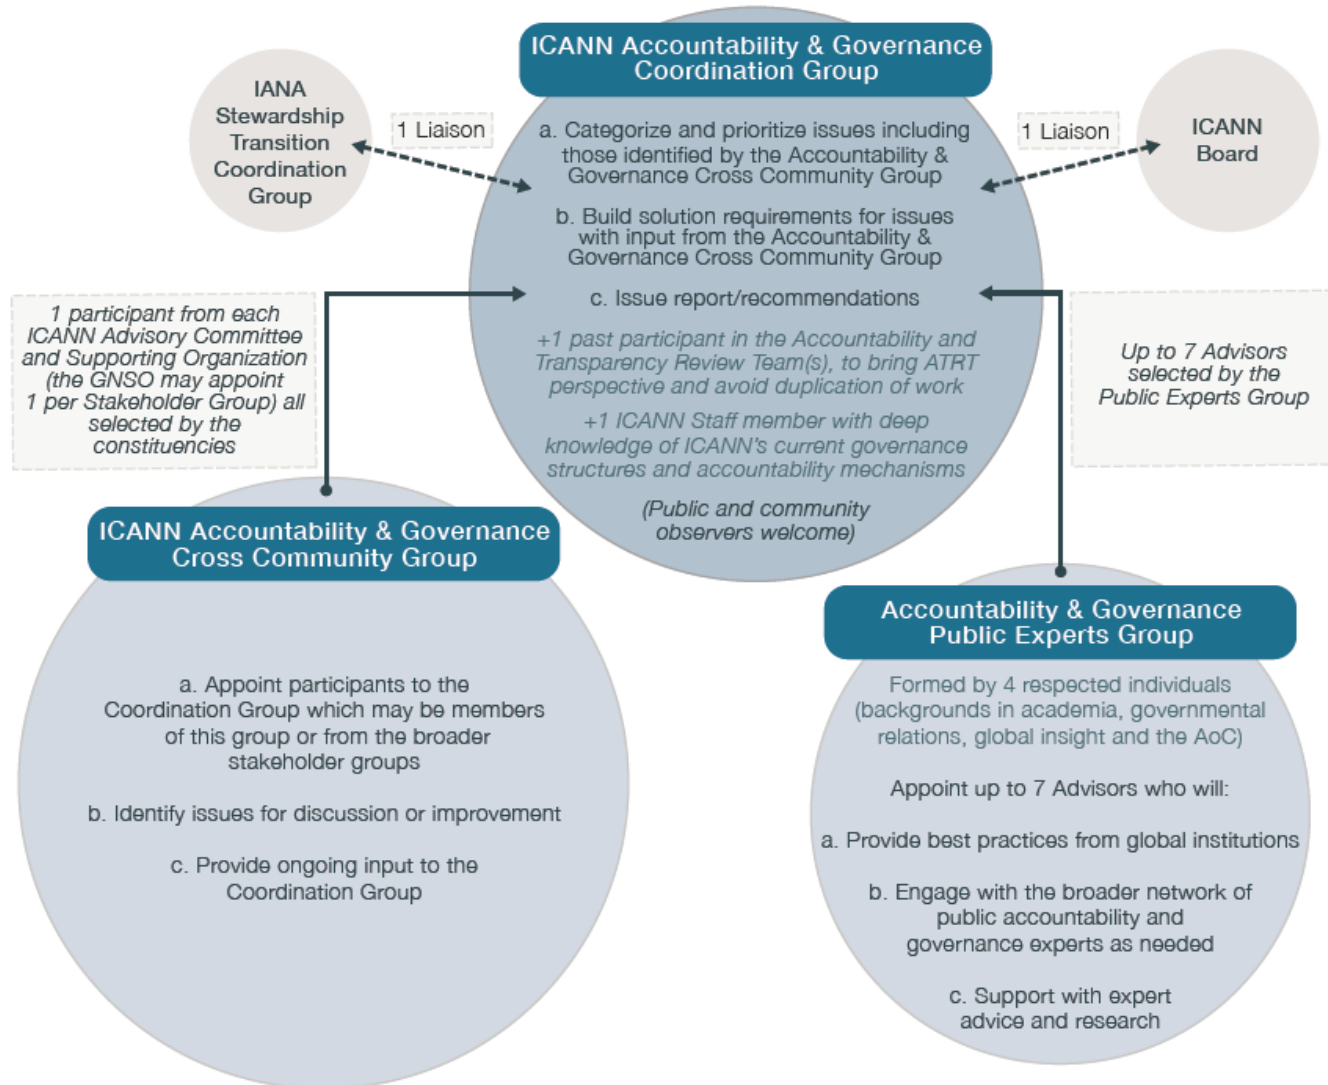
ICANN Accountability & Governance Coordination Group

IANA Stewardship Transition Coordination Group

1 Liaison

1 Liaison

ICANN Board

a. Categorize and prioritize issues including those identified by the Accountability & Governance Cross Community Group

b. Build solution requirements for issues with input from the Accountability & Governance Cross Community Group

c. Issue report/recommendations

+1 past participant in the Accountability and Transparency Review Team(s), to bring ATRT perspective and avoid duplication of work

+1 ICANN Staff member with deep knowledge of ICANN's current governance structures and accountability mechanisms

(Public and community observers welcome)

1 participant from each ICANN Advisory Committee and Supporting Organization (the GNSO may appoint 1 per Stakeholder Group) all selected by the constituencies

Up to 7 Advisors selected by the Public Experts Group

ICANN Accountability & Governance Cross Community Group

a. Appoint participants to the Coordination Group which may be members of this group or from the broader stakeholder groups

b. Identify issues for discussion or improvement

c. Provide ongoing input to the Coordination Group

Accountability & Governance Public Experts Group

Formed by 4 respected individuals (backgrounds in academia, governmental relations, global insight and the AoC)

Appoint up to 7 Advisors who will:

a. Provide best practices from global institutions

b. Engage with the broader network of public accountability and governance experts as needed

c. Support with expert advice and research